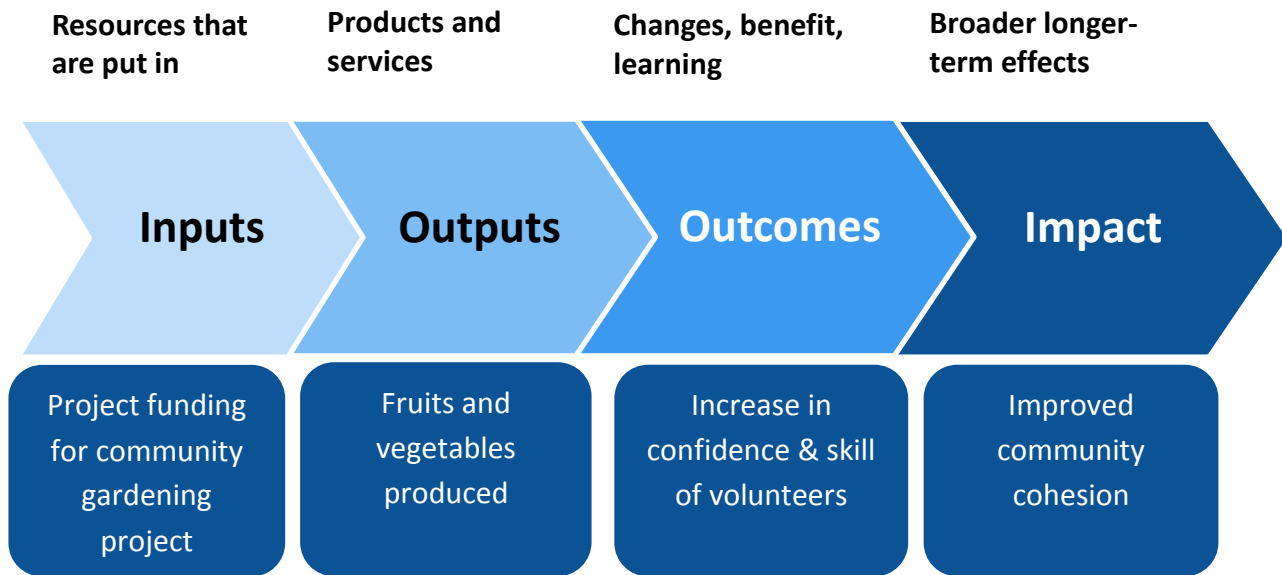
Resources that are put in

Products and services

Changes, benefit, learning

Broader longer-term effects

Inputs

Outputs

Outcomes

Impact

Project funding for community gardening project

Fruits and vegetables produced

Increase in confidence & skill of volunteers

Improved community cohesion